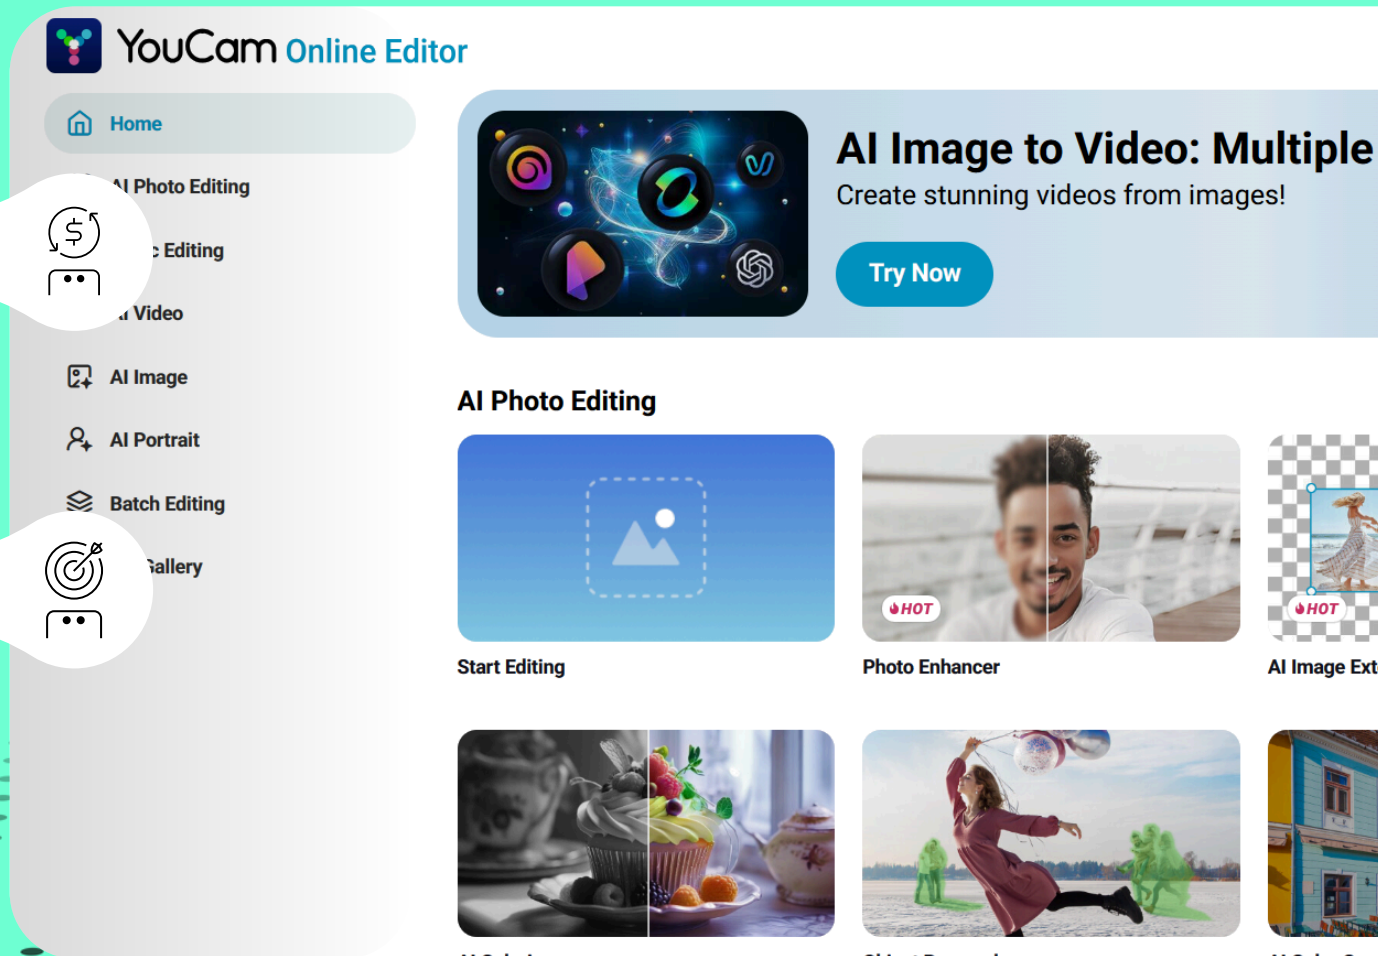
YouCam Online Editor

Home

AI Photo Editing

c Editing

Video

AI Image

AI Portrait

Batch Editing

Gallery

AI Image to Video: Multiple

Create stunning videos from images!

Try Now

AI Photo Editing

Start Editing

HOT

Photo Enhancer

HOT

AI Image Ext